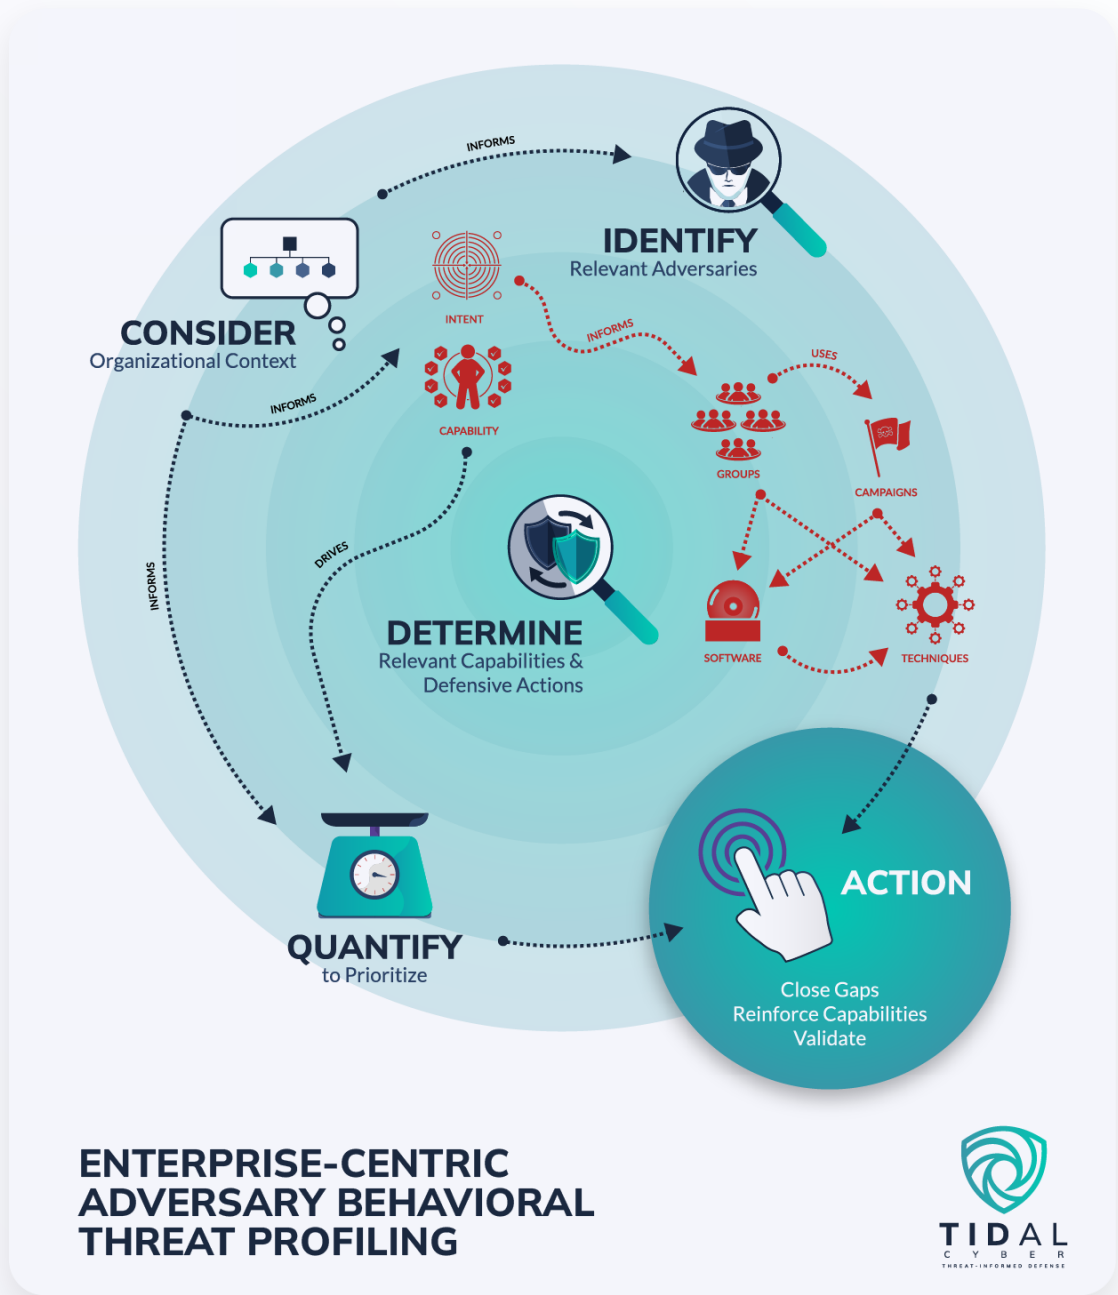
INFORMS

IDENTIFY
Relevant Adversaries

CONSIDER
Organizational Context

INTENT

INFORMS

INFORMS

CAPABILITY

USES

GROUPS

CAMPAIGNS

INFORMS

DRIVES

DETERMINE
Relevant Capabilities & Defensive Actions

SOFTWARE

TECHNIQUES

ACTION

QUANTIFY
to Prioritize

Close Gaps
Reinforce Capabilities
Validate

ENTERPRISE-CENTRIC ADVERSARY BEHAVIORAL THREAT PROFILING

TIDAL
CYBER
THREAT-INFORMED DEFENSE